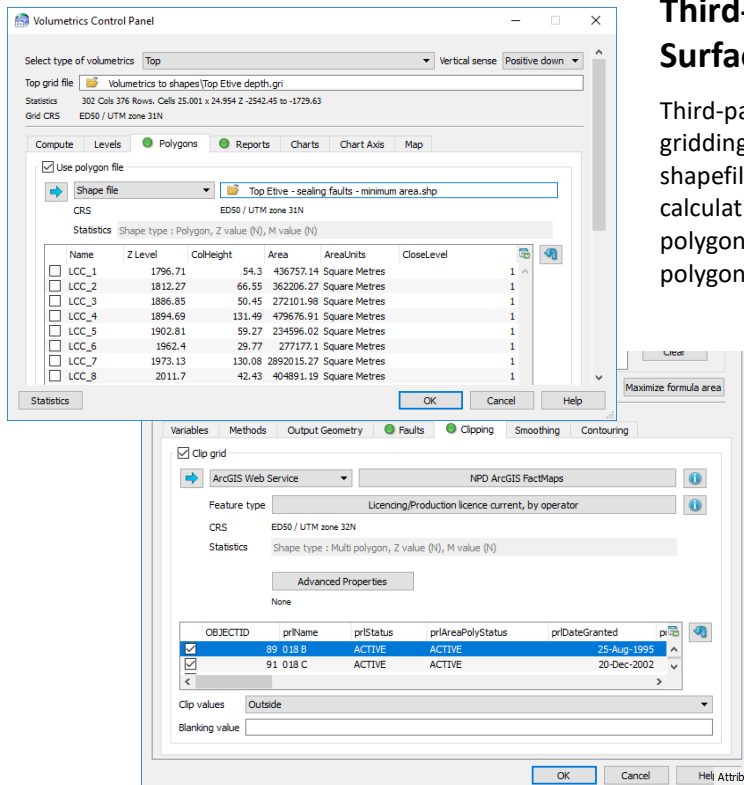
Volumetrics Control Panel

Select type of volumetrics Top
Vertical sense Positive down
Top grid file Volumetrics to shapes\Top Etive depth.gri
Statistics 302 Cols 376 Rows. Cells 25.001 x 24.954 Z -2542.45 to -1729.63
Grid CRS ED50 / UTM zone 31N

Compute Levels Polygons Reports Charts Chart Axis Map

Use polygon file
Shape file
Top Etive - sealing faults - minimum area.shp
CRS ED50 / UTM zone 31N
Statistics Shape type : Polygon, Z value (N), M value (N)

| Name | Z Level | ColHeight | Area | AreaUnits | CloseLevel |
|---|---|---|---|---|---|
| LCC_1 | 1796.71 | 54.3 | 436757.14 | Square Metres | 1 |
| LCC_2 | 1812.27 | 66.55 | 362206.27 | Square Metres | 1 |
| LCC_3 | 1886.85 | 50.45 | 272101.98 | Square Metres | 1 |
| LCC_4 | 1894.69 | 131.49 | 479676.91 | Square Metres | 1 |
| LCC_5 | 1902.81 | 59.27 | 234596.02 | Square Metres | 1 |
| LCC_6 | 1962.4 | 29.77 | 277177.1 | Square Metres | 1 |
| LCC_7 | 1973.13 | 130.08 | 2892015.27 | Square Metres | 1 |
| LCC_8 | 2011.7 | 42.43 | 404891.19 | Square Metres | 1 |

Statistics OK Cancel Help

Third-
Surfac

Third-pa
gridding
shapefil
calculat
polygon
polygon

Clear
Maximize formula area

Variables Methods Output Geometry Faults Clipping Smoothing Contouring

Clip grid
ArcGIS Web Service
NPD ArcGIS FactMaps
Feature type Licencing/Production licence current, by operator
CRS ED50 / UTM zone 32N
Statistics Shape type : Multi polygon, Z value (N), M value (N)
Advanced Properties
None

| | OBJECTID | prlName | prlStatus | prlAreaPolyStatus | prlDateGranted | pr |
|---|---|---|---|---|---|---|
| ☑ | 89 | 018 B | ACTIVE | ACTIVE | 25-Aug-1995 | |
| ☑ | 91 | 018 C | ACTIVE | ACTIVE | 20-Dec-2002 | |

Clip values Outside
Blanking value

OK Cancel Hel Attrib